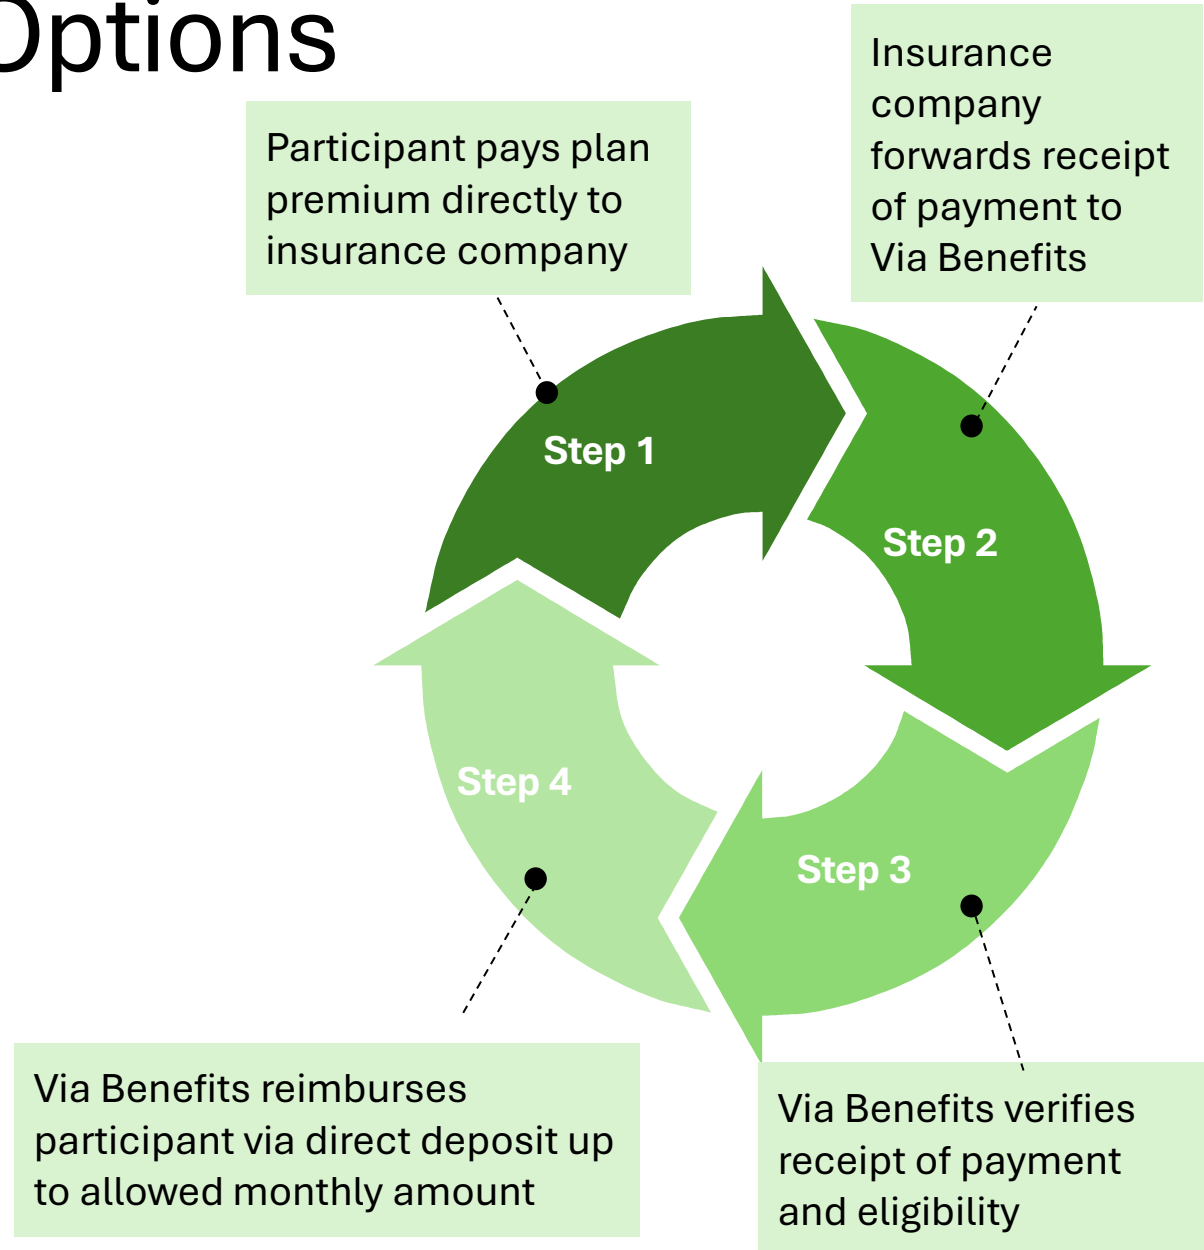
Options

Participant pays plan premium directly to insurance company

Insurance company forwards receipt of payment to Via Benefits

Step 1

Step 2

Step 4

Step 3

Via Benefits reimburses participant via direct deposit up to allowed monthly amount

Via Benefits verifies receipt of payment and eligibility